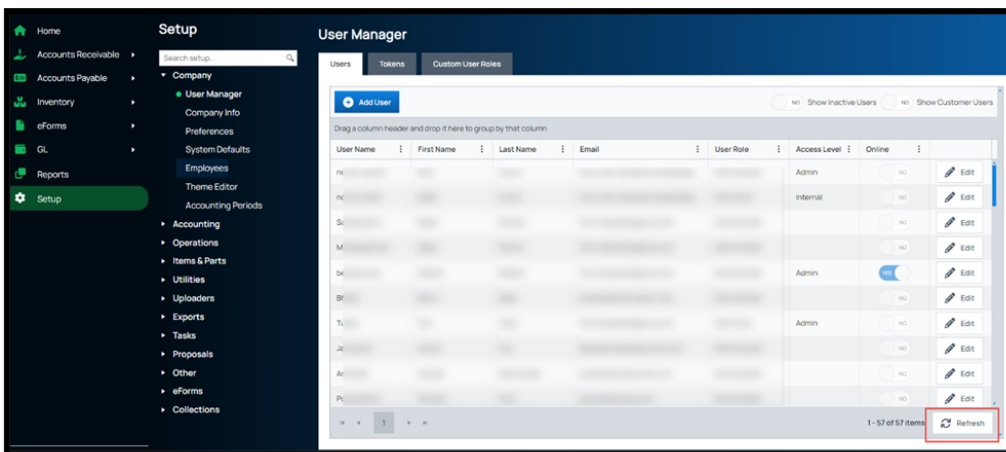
Home
Accounts Receivable
Accounts Payable
Inventory
eForms
GL
Reports
Setup

Setup
Search setup...
Company
User Manager
Company Info
Preferences
System Defaults
Employees
Theme Editor
Accounting Periods
Accounting
Operations
Items & Parts
Utilities
Uploaders
Exports
Tasks
Proposals
Other
eForms
Collections

User Manager
Users
Tokens
Custom User Roles
Add User
NO Show Inactive Users
NO Show Customer Users
Drag a column header and drop it here to group by that column

| User Name | First Name | Last Name | Email | User Role | Access Level | Online | |
|---|---|---|---|---|---|---|---|
| n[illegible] | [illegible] | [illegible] | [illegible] | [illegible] | Admin | NO | Edit |
| n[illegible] | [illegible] | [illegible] | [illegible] | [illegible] | Internal | NO | Edit |
| S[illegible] | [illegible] | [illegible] | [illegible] | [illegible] | | NO | Edit |
| M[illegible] | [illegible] | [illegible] | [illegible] | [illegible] | | NO | Edit |
| b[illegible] | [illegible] | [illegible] | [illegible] | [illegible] | Admin | YES | Edit |
| B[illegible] | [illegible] | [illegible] | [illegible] | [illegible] | | NO | Edit |
| T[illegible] | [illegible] | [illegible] | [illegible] | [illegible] | Admin | NO | Edit |
| J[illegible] | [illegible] | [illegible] | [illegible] | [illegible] | | NO | Edit |
| A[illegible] | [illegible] | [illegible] | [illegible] | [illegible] | | NO | Edit |
| P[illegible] | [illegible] | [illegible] | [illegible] | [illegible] | | NO | Edit |

1
1 - 57 of 57 items
Refresh